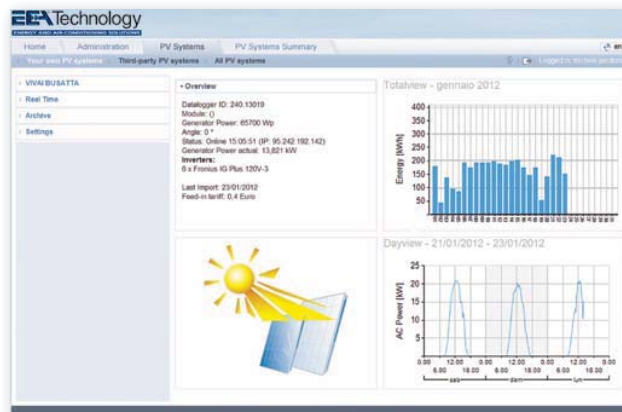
EEA Technology
ENERGY AND AIR CONDITIONING SOLUTIONS

Home | Administration | PV Systems | PV Systems Summary

en

Your own PV systems | Third-party PV systems | All PV systems

Logged in: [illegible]

› VIVAI BUSATTA
› Real Time
› Archive
› Settings

• Overview

Datalogger ID: 240.13019
Module: ()
Generator Power: 65700 Wp
Angle: 0 °
Status: Online 15:05:51 (IP: 95.242.192.142)
Generator Power actual: 13,821 kW
Inverters:
6 x Fronius IG Plus 120V-3

Last Import: 23/01/2012
Feed-in tariff: 0,4 Euro

Totalview - gennaio 2012

Energy [kWh]
400
350
300
250
200
150
100
50
0

Dayview - 21/01/2012 - 23/01/2012

AC Power [kW]
25
20
15
10
5
0

0.00 6.00 12.00 18.00 0.00 6.00 12.00 18.00 0.00 6.00 12.00 18.00
sab dom lun